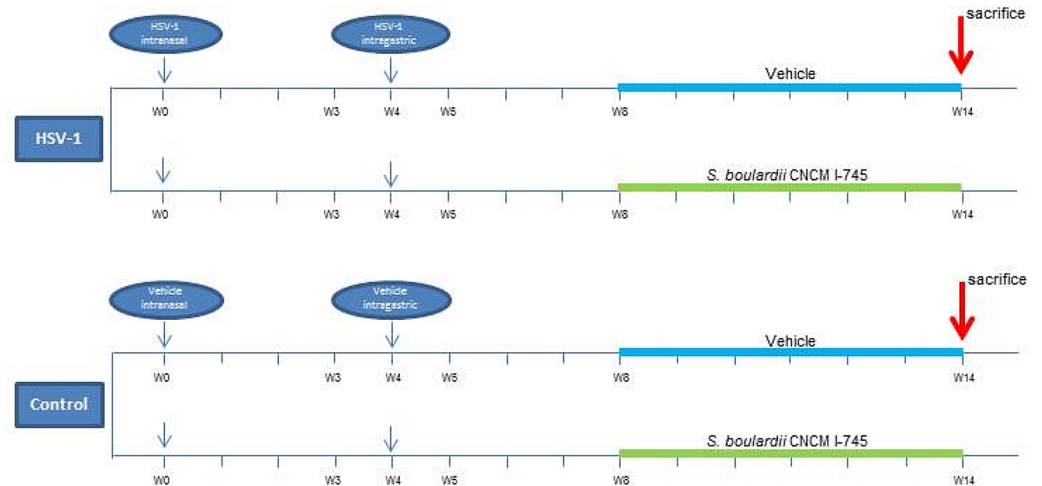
HSV-1 intranasal

HSV-1 intragastric

sacrifice

Vehicle

W0 W3 W4 W5 W8 W14

HSV-1

S. boulardii CNCM I-745

W0 W3 W4 W5 W8 W14

Vehicle intranasal

Vehicle intragastric

sacrifice

Vehicle

W0 W3 W4 W5 W8 W14

Control

S. boulardii CNCM I-745

W0 W3 W4 W5 W8 W14